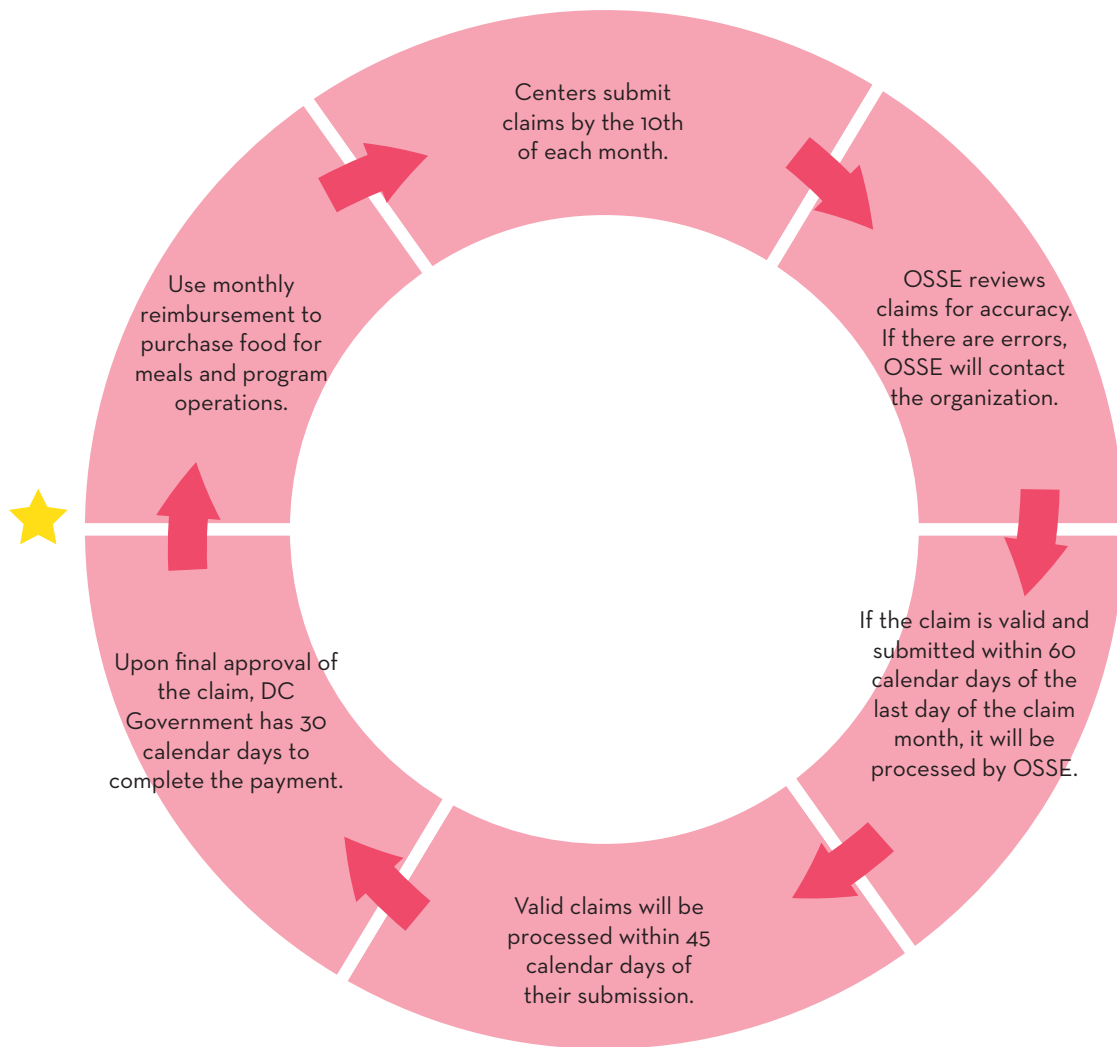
Centers submit claims by the 10th of each month.

OSSE reviews claims for accuracy. If there are errors, OSSE will contact the organization.

If the claim is valid and submitted within 60 calendar days of the last day of the claim month, it will be processed by OSSE.

Valid claims will be processed within 45 calendar days of their submission.

Upon final approval of the claim, DC Government has 30 calendar days to complete the payment.

Use monthly reimbursement to purchase food for meals and program operations.